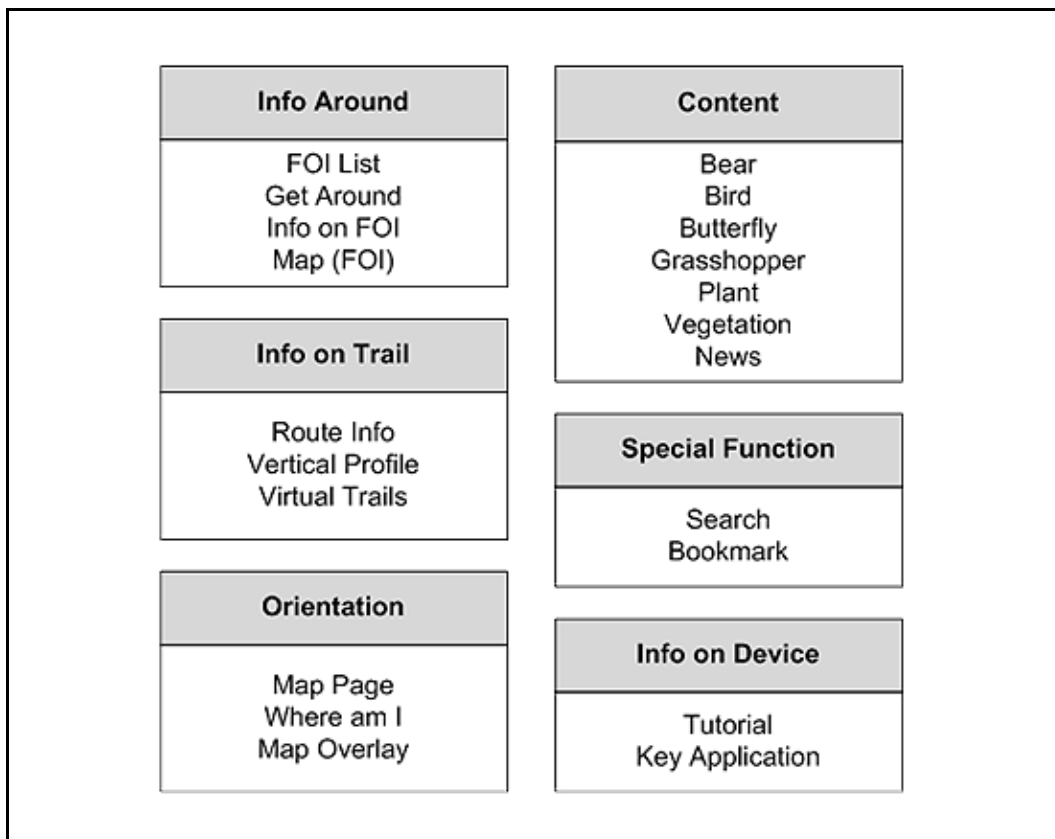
Info Around

FOI List
Get Around
Info on FOI
Map (FOI)

Info on Trail

Route Info
Vertical Profile
Virtual Trails

Orientation

Map Page
Where am I
Map Overlay

Content

Bear
Bird
Butterfly
Grasshopper
Plant
Vegetation
News

Special Function

Search
Bookmark

Info on Device

Tutorial
Key Application